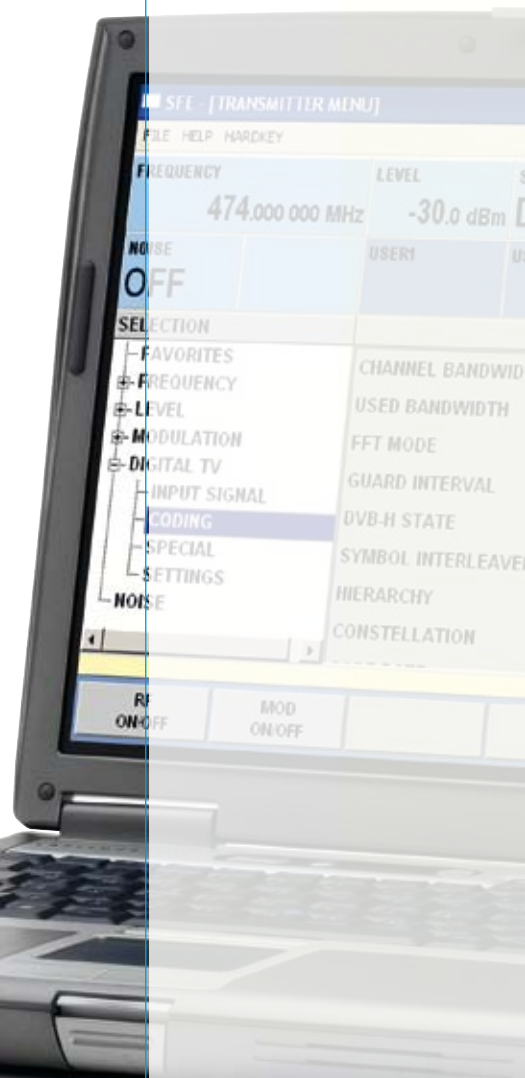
SFE - [TRANSMITTER MENU]

FILE HELP HARDKEY

FREQUENCY
474.000 000 MHz

LEVEL
-30.0 dBm

NOISE
OFF

USER1

SELECTION
FAVORITES
FREQUENCY
LEVEL
MODULATION
DIGITAL TV
INPUT SIGNAL
CODING
SPECIAL
SETTINGS
NOISE

CHANNEL BANDWID
USED BANDWIDTH
FFT MODE
GUARD INTERVAL
DVB-H STATE
SYMBOL INTERLEAVER
HIERARCHY
CONSTELLATION

RF ON/OFF
MOD ON/OFF